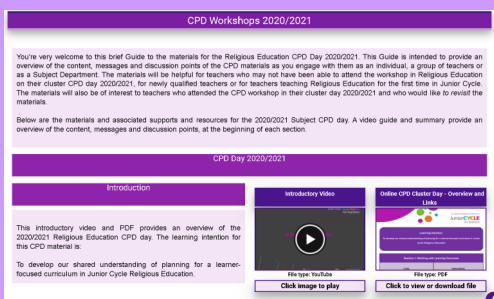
CPD Workshops 2020/2021

You're very welcome to this brief Guide to the materials for the Religious Education CPD Day 2020/2021. This Guide is intended to provide an overview of the content, messages and discussion points of the CPD materials as you engage with them as an individual, a group of teachers or as a Subject Department. The materials will be helpful for teachers who may not have been able to attend the workshop in Religious Education on their cluster CPD day 2020/2021, for newly qualified teachers or for teachers teaching Religious Education for the first time in Junior Cycle. The materials will also be of interest to teachers who attended the CPD workshop in their cluster day 2020/2021 and who would like to revisit the materials.

Below are the materials and associated supports and resources for the 2020/2021 Subject CPD day. A video guide and summary provide an overview of the content, messages and discussion points, at the beginning of each section.

CPD Day 2020/2021

Introduction

This introductory video and PDF provides an overview of the 2020/2021 Religious Education CPD day. The learning intention for this CPD material is:

To develop our shared understanding of planning for a learner-focused curriculum in Junior Cycle Religious Education.

Introductory Video

File type: YouTube

Click image to play

Online CPD Cluster Day - Overview and Links

Junior CYCLE

File type: PDF

Click to view or download file